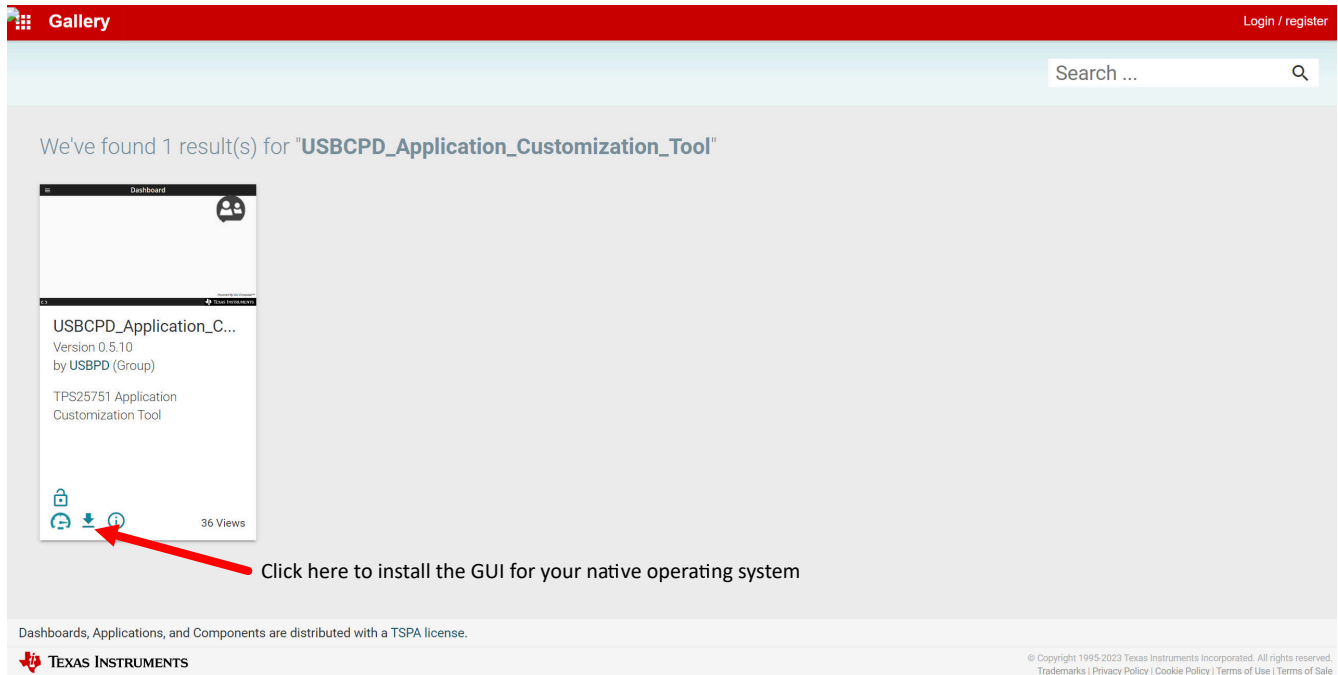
Gallery

Login / register

Search ...

We've found 1 result(s) for "USBCPD_Application_Customization_Tool"

Dashboard

TEXAS INSTRUMENTS

USBCPD_Application_C...
Version 0.5.10
by USBPD (Group)

TPS25751 Application Customization Tool

36 Views

Click here to install the GUI for your native operating system

Dashboards, Applications, and Components are distributed with a TSPA license.

TEXAS INSTRUMENTS

© Copyright 1995-2023 Texas Instruments Incorporated. All rights reserved.
Trademarks | Privacy Policy | Cookie Policy | Terms of Use | Terms of Sale